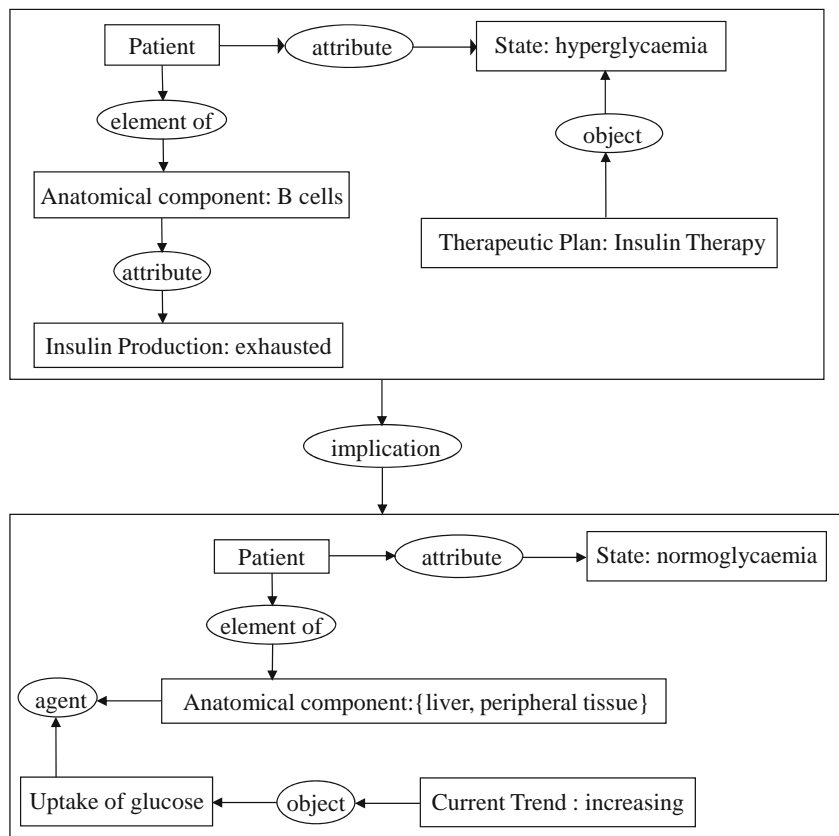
Patient

attribute

State: hyperglycaemia

element of

object

Anatomical component: B cells

Therapeutic Plan: Insulin Therapy

attribute

Insulin Production: exhausted

implication

Patient

attribute

State: normoglycaemia

element of

agent

Anatomical component:{liver, peripheral tissue}

Uptake of glucose

object

Current Trend : increasing